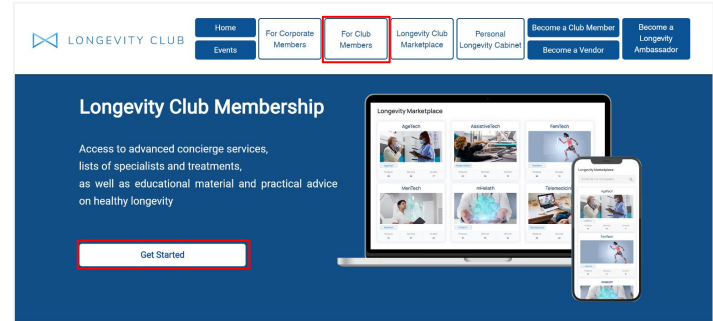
LONGEVITY CLUB

Home
Events
For Corporate Members
For Club Members
Longevity Club Marketplace
Personal Longevity Cabinet
Become a Club Member
Become a Vendor
Become a Longevity Ambassador

Longevity Club Membership

Access to advanced concierge services, lists of specialists and treatments, as well as educational material and practical advice on healthy longevity

Get Started

Longevity Marketplace
AgeTech
AssistiveTech
FemTech
MenTech
mHealth
Telemedicine

Longevity Marketplace
AgeTech
FemTech